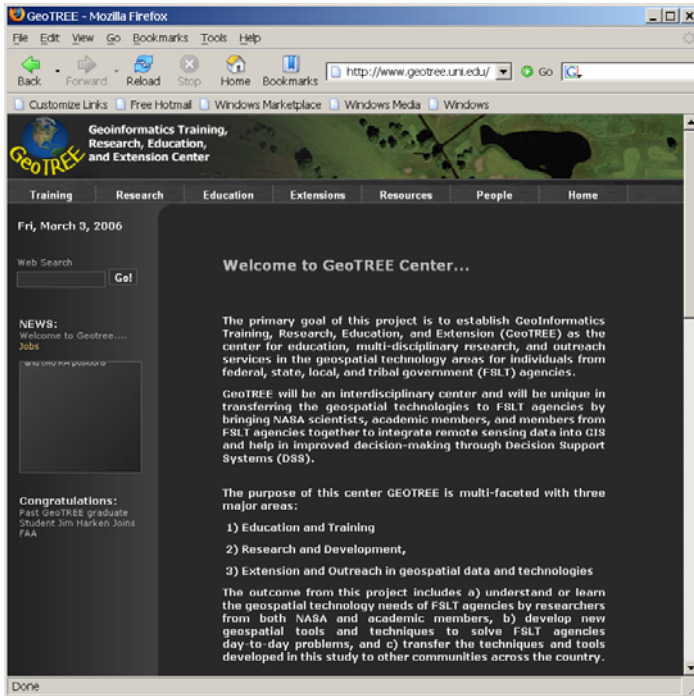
GeoTREE - Mozilla Firefox

File Edit View Go Bookmarks Tools Help

Back Forward Reload Stop Home Bookmarks http://www.geotree.uni.edu/ Go

Customize Links Free Hotmail Windows Marketplace Windows Media Windows

GeoTREE Geoinformatics Training, Research, Education, and Extension Center

Training Research Education Extensions Resources People Home

Fri, March 3, 2006

Web Search

Go!

NEWS:
Welcome to Geotree....
Jobs

and two RA positions

Congratulations:
Past GeoTREE graduate Student Jim Harken Joins FAA

Welcome to GeoTREE Center...

The primary goal of this project is to establish GeoInformatics Training, Research, Education, and Extension (GeoTREE) as the center for education, multi-disciplinary research, and outreach services in the geospatial technology areas for individuals from federal, state, local, and tribal government (FSLT) agencies.

GeoTREE will be an interdisciplinary center and will be unique in transferring the geospatial technologies to FSLT agencies by bringing NASA scientists, academic members, and members from FSLT agencies together to integrate remote sensing data into GIS and help in improved decision-making through Decision Support Systems (DSS).

The purpose of this center GEOTREE is multi-faceted with three major areas:

1) Education and Training

2) Research and Development,

3) Extension and Outreach in geospatial data and technologies

The outcome from this project includes a) understand or learn the geospatial technology needs of FSLT agencies by researchers from both NASA and academic members, b) develop new geospatial tools and techniques to solve FSLT agencies day-to-day problems, and c) transfer the techniques and tools developed in this study to other communities across the country.

Done